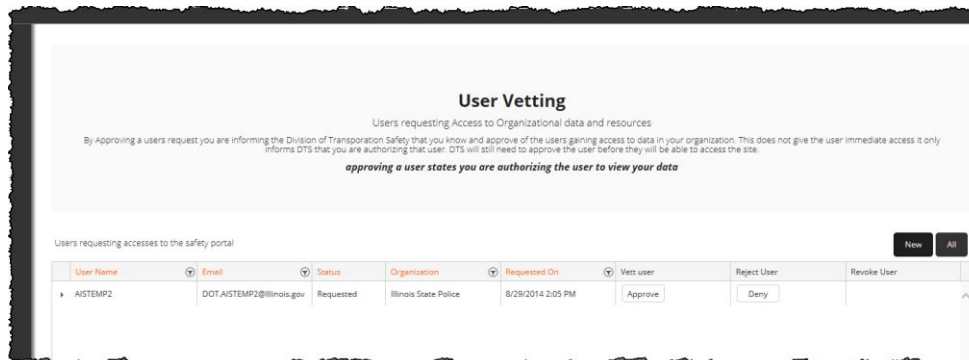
User Vetting

Users requesting Access to Organizational data and resources

By Approving a users request you are informing the Division of Transporation Safety that you know and approve of the users gaining access to data in your organization. This does not give the user immediate access it only informs DTS that you are authorizing that user. DTS will still need to approve the user before they will be able to access the site.

approving a user states you are authorizing the user to view your data

Users requesting accesses to the safety portal

New All

| User Name | Email | Status | Organization | Requested On | Vett user | Reject User | Revoke User |
|---|---|---|---|---|---|---|---|
| AISTEMP2 | DOT.AISTEMP2@illinois.gov | Requested | Illinois State Police | 8/29/2014 2:05 PM | Approve | Deny | |